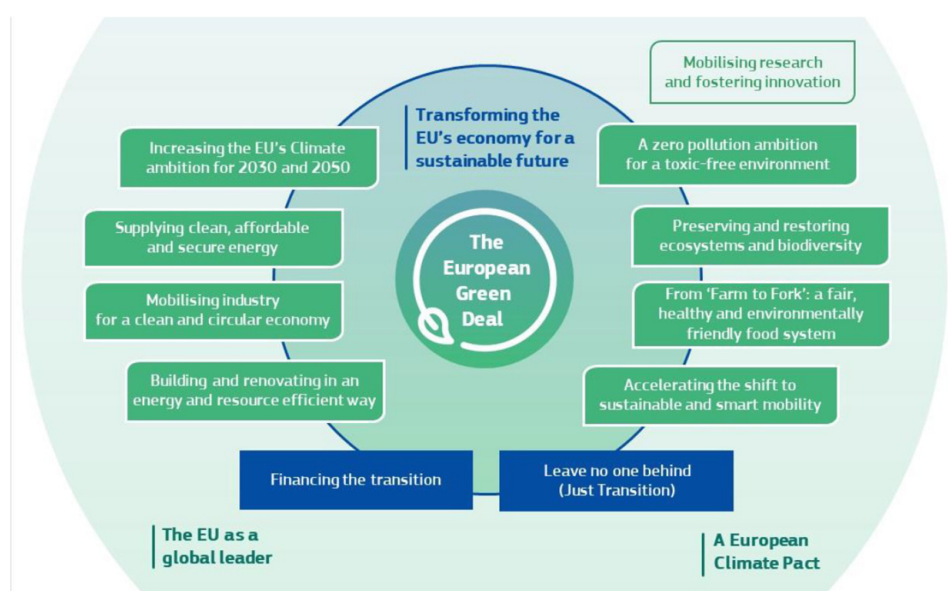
Mobilising research and fostering innovation

Transforming the EU's economy for a sustainable future

Increasing the EU's Climate ambition for 2030 and 2050

A zero pollution ambition for a toxic-free environment

Supplying clean, affordable and secure energy

The European Green Deal

Preserving and restoring ecosystems and biodiversity

Mobilising industry for a clean and circular economy

From 'Farm to Fork': a fair, healthy and environmentally friendly food system

Building and renovating in an energy and resource efficient way

Accelerating the shift to sustainable and smart mobility

Financing the transition

Leave no one behind (Just Transition)

The EU as a global leader

A European Climate Pact